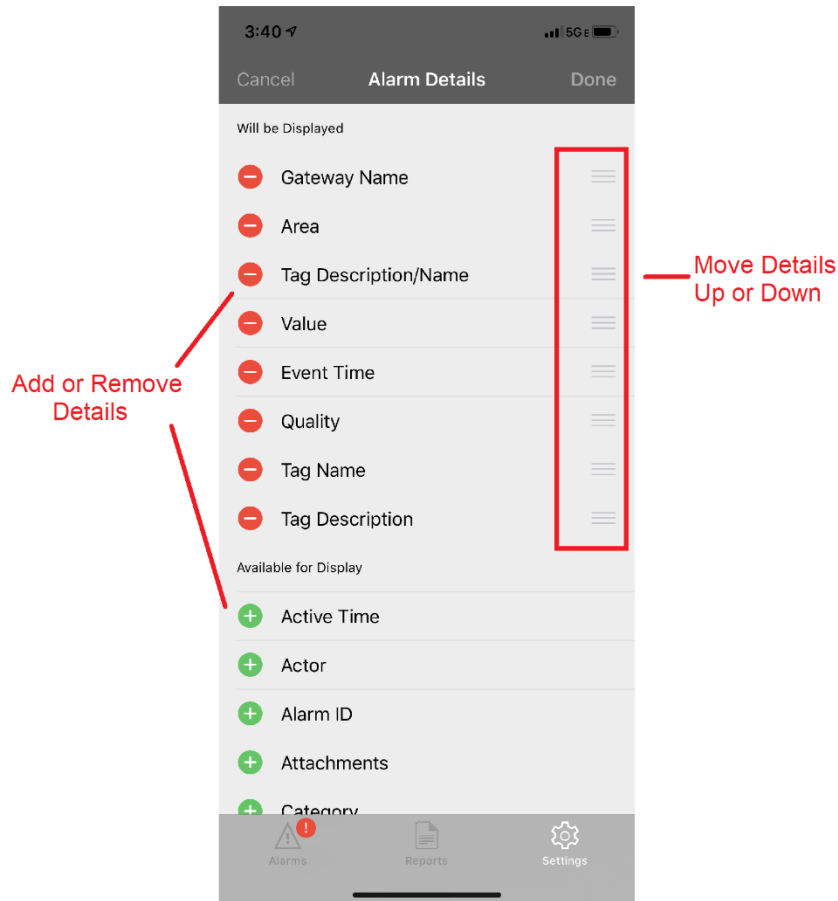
3:40 5G

Cancel Alarm Details Done

Will be Displayed

Gateway Name

Area

Tag Description/Name

Value

Event Time

Quality

Tag Name

Tag Description

Available for Display

Active Time

Actor

Alarm ID

Attachments

Category

Alarms Reports Settings

Add or Remove Details

Move Details Up or Down